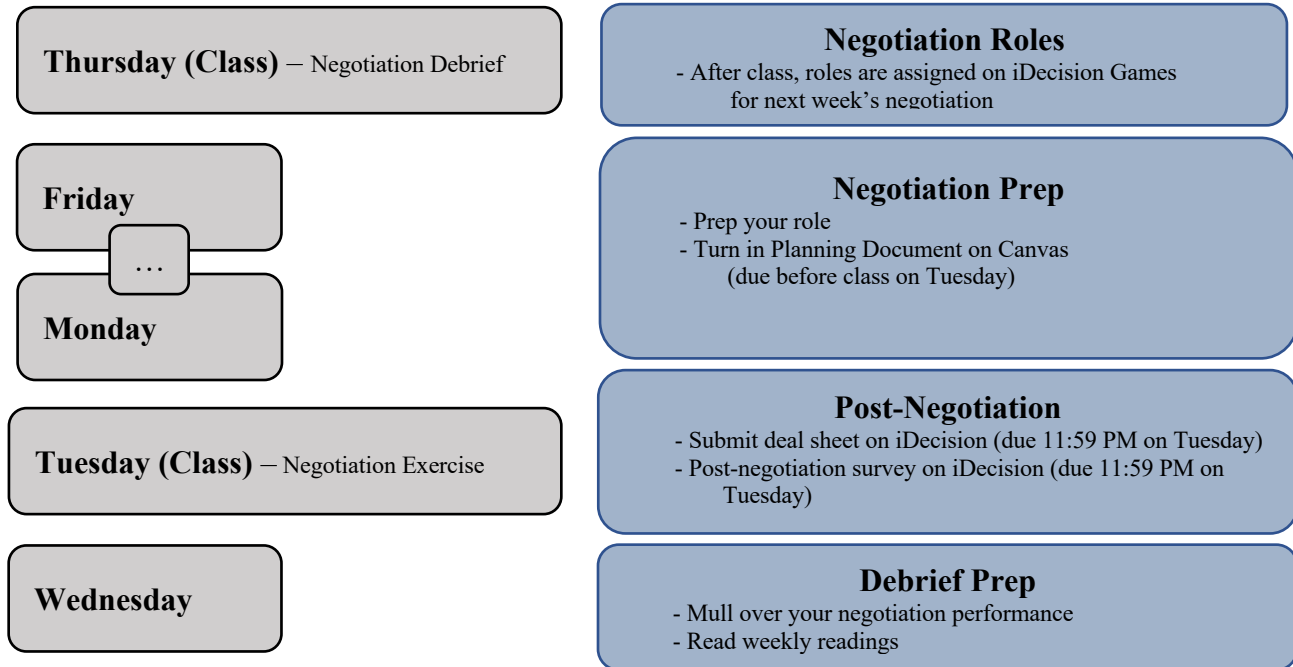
Thursday (Class) – Negotiation Debrief

Negotiation Roles
- After class, roles are assigned on iDecision Games for next week's negotiation

Friday

…

Monday

Negotiation Prep
- Prep your role
- Turn in Planning Document on Canvas (due before class on Tuesday)

Tuesday (Class) – Negotiation Exercise

Post-Negotiation
- Submit deal sheet on iDecision (due 11:59 PM on Tuesday)
- Post-negotiation survey on iDecision (due 11:59 PM on Tuesday)

Wednesday

Debrief Prep
- Mull over your negotiation performance
- Read weekly readings